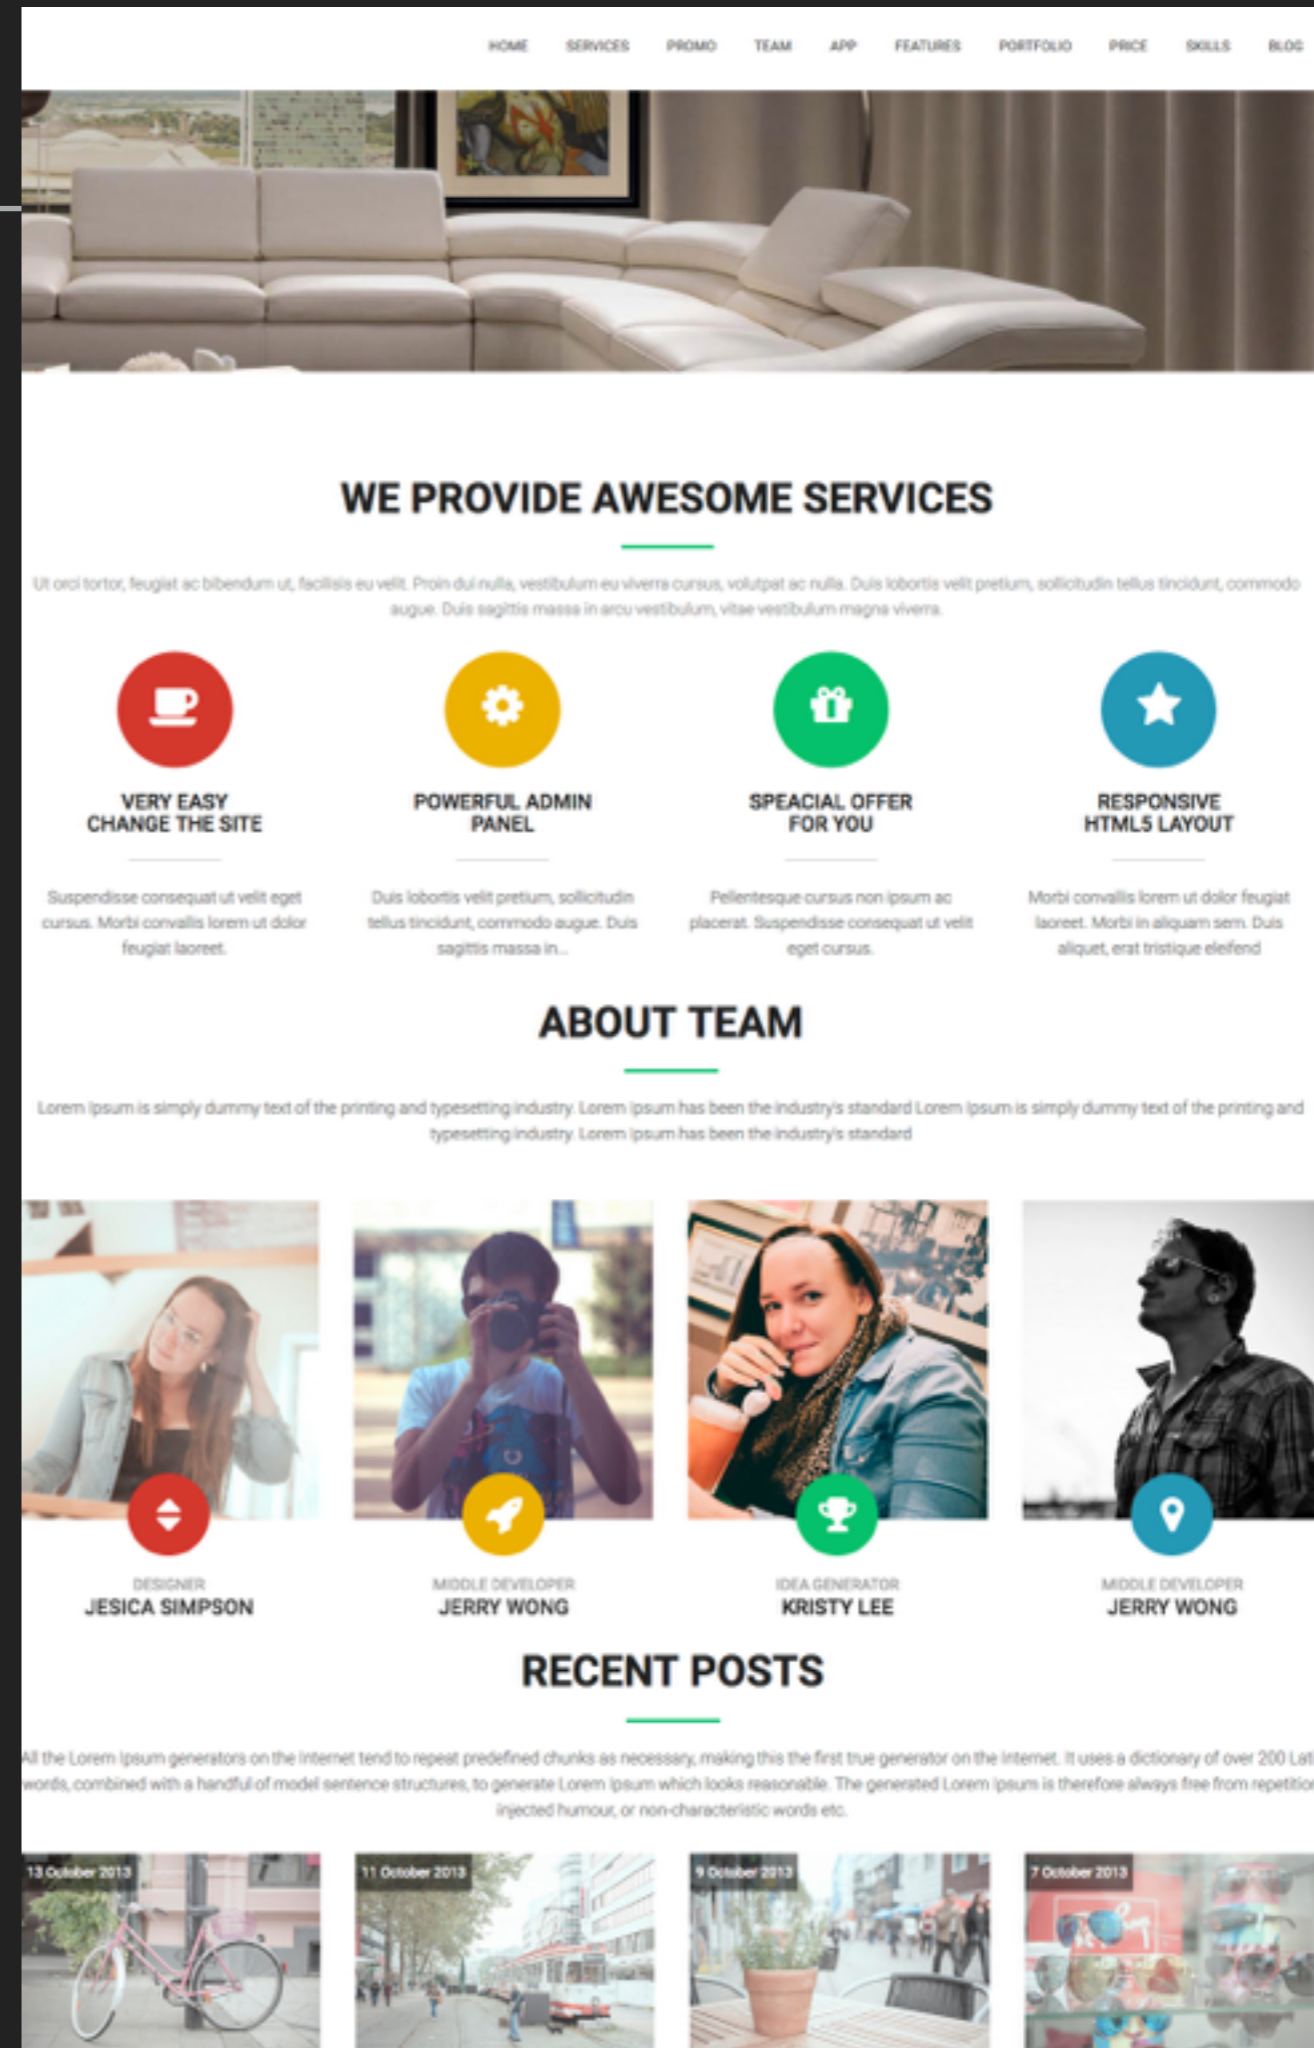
HOME SERVICES PROMO TEAM APP FEATURES PORTFOLIO PRICE SKILLS BLOG

WE PROVIDE AWESOME SERVICES

Ut orci tortor, feugiat ac bibendum ut, facilisis eu velit. Proin dui nulla, vestibulum eu viverra cursus, volutpat ac nulla. Duis lobortis velit pretium, sollicitudin tellus tincidunt, commodo augue. Duis sagittis massa in arcu vestibulum, vitae vestibulum magna viverra.

VERY EASY CHANGE THE SITE

Suspendisse consequat ut velit eget cursus. Morbi convallis lorem ut dolor feugiat laoreet.

POWERFUL ADMIN PANEL

Duis lobortis velit pretium, sollicitudin tellus tincidunt, commodo augue. Duis sagittis massa in...

SPEACIAL OFFER FOR YOU

Pellentesque cursus non ipsum ac placerat. Suspendisse consequat ut velit eget cursus.

RESPONSIVE HTML5 LAYOUT

Morbi convallis lorem ut dolor feugiat laoreet. Morbi in aliquam sem. Duis aliquet, erat tristique eleifend

ABOUT TEAM

Lorem Ipsum is simply dummy text of the printing and typesetting industry. Lorem Ipsum has been the industry's standard Lorem Ipsum is simply dummy text of the printing and typesetting industry. Lorem Ipsum has been the industry's standard

DESIGNER
JESICA SIMPSON

MIDDLE DEVELOPER
JERRY WONG

IDEA GENERATOR
KRISTY LEE

MIDDLE DEVELOPER
JERRY WONG

RECENT POSTS

All the Lorem Ipsum generators on the Internet tend to repeat predefined chunks as necessary, making this the first true generator on the Internet. It uses a dictionary of over 200 Lat words, combined with a handful of model sentence structures, to generate Lorem Ipsum which looks reasonable. The generated Lorem Ipsum is therefore always free from repetitio injected humour, or non-characteristic words etc.

13 October 2013

11 October 2013

9 October 2013

7 October 2013